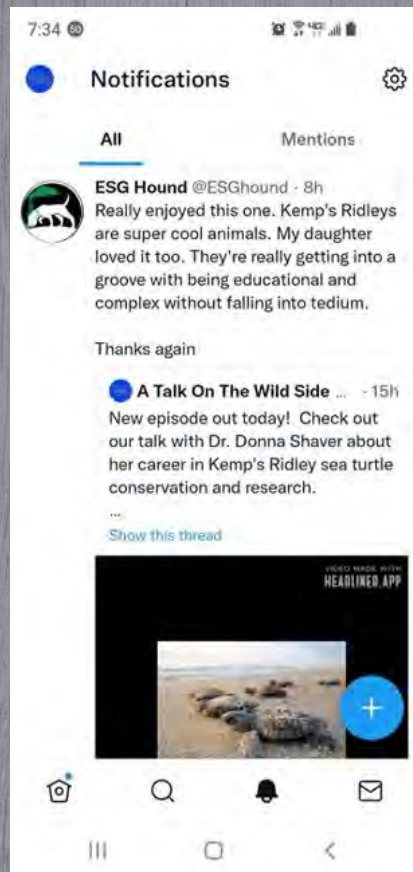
7:34

Notifications

All

Mentions

ESG Hound @ESGhound · 8h
Really enjoyed this one. Kemp's Ridleys are super cool animals. My daughter loved it too. They're really getting into a groove with being educational and complex without falling into tedium.

Thanks again

A Talk On The Wild Side ... · 15h
New episode out today! Check out our talk with Dr. Donna Shaver about her career in Kemp's Ridley sea turtle conservation and research.
...
Show this thread

VIDEO MADE WITH
HEADLINER.APP

+